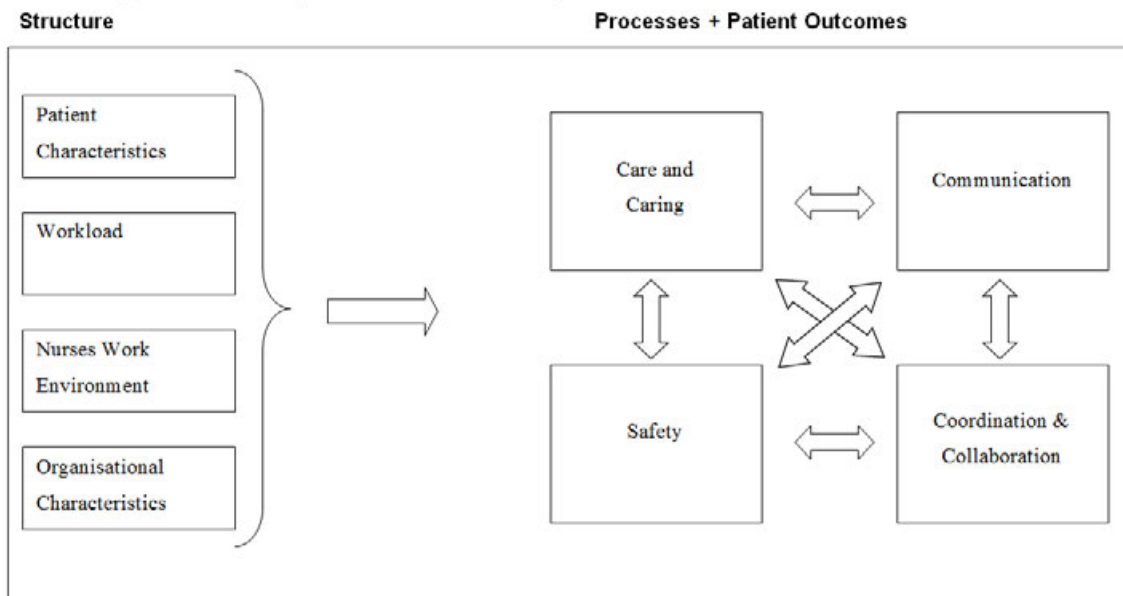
Structure

Processes + Patient Outcomes

Patient Characteristics

Workload

Nurses Work Environment

Organisational Characteristics

Care and Caring

Communication

Safety

Coordination & Collaboration